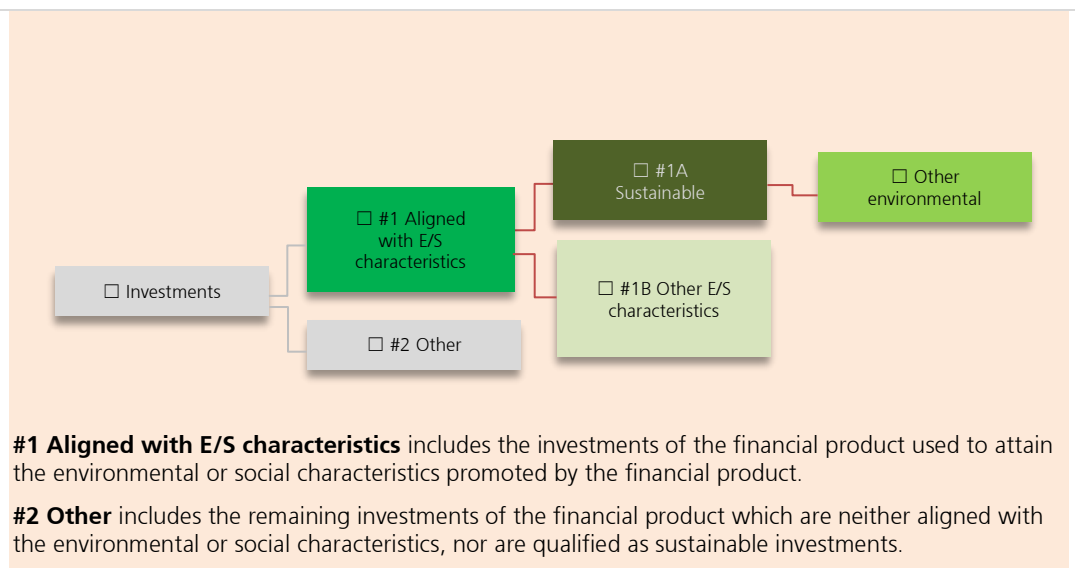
☐ Investments

☐ #1 Aligned with E/S characteristics

☐ #2 Other

☐ #1A Sustainable

☐ #1B Other E/S characteristics

☐ Other environmental

**#1 Aligned with E/S characteristics** includes the investments of the financial product used to attain the environmental or social characteristics promoted by the financial product.

**#2 Other** includes the remaining investments of the financial product which are neither aligned with the environmental or social characteristics, nor are qualified as sustainable investments.